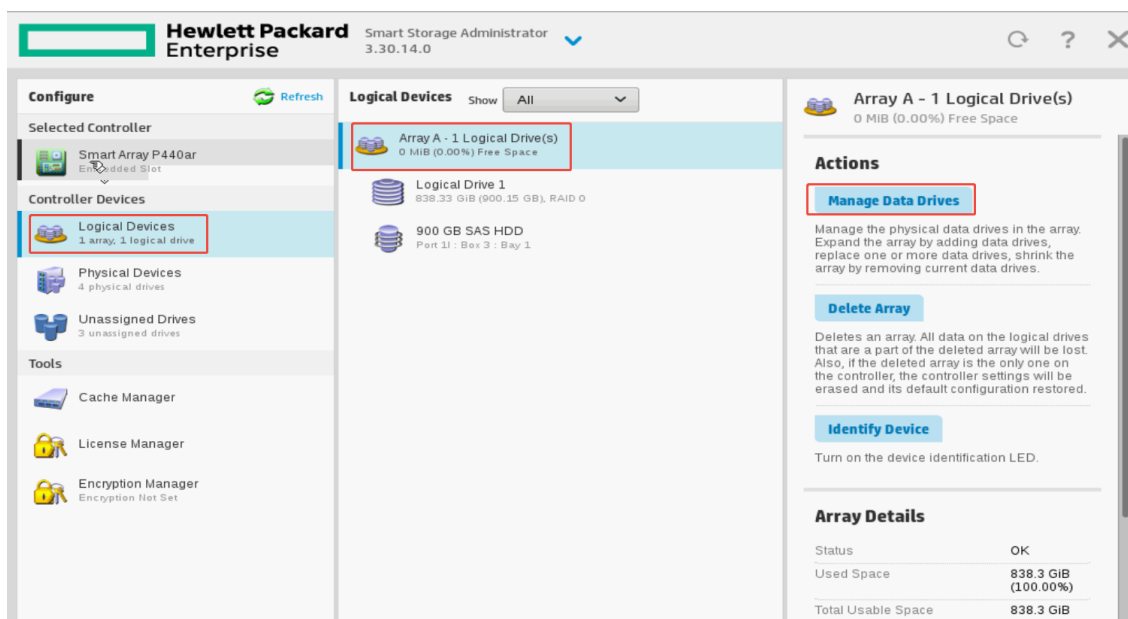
Hewlett Packard Enterprise

Smart Storage Administrator
3.30.14.0

Configure

Refresh

Selected Controller

Smart Array P440ar
Embedded Slot

Controller Devices

Logical Devices
1 array, 1 logical drive

Physical Devices
4 physical drives

Unassigned Drives
3 unassigned drives

Tools

Cache Manager

License Manager

Encryption Manager
Encryption Not Set

Logical Devices Show All

Array A - 1 Logical Drive(s)
0 MiB (0.00%) Free Space

Logical Drive 1
838.33 GiB (900.15 GB), RAID 0

900 GB SAS HDD
Port 1I : Box 3 : Bay 1

Array A - 1 Logical Drive(s)
0 MiB (0.00%) Free Space

Actions

Manage Data Drives

Manage the physical data drives in the array. Expand the array by adding data drives, replace one or more data drives, shrink the array by removing current data drives.

Delete Array

Deletes an array. All data on the logical drives that are a part of the deleted array will be lost. Also, if the deleted array is the only one on the controller, the controller settings will be erased and its default configuration restored.

Identify Device

Turn on the device identification LED.

Array Details

| Status | OK |
|---|---|
| Used Space | 838.3 GiB (100.00%) |
| Total Usable Space | 838.3 GiB |